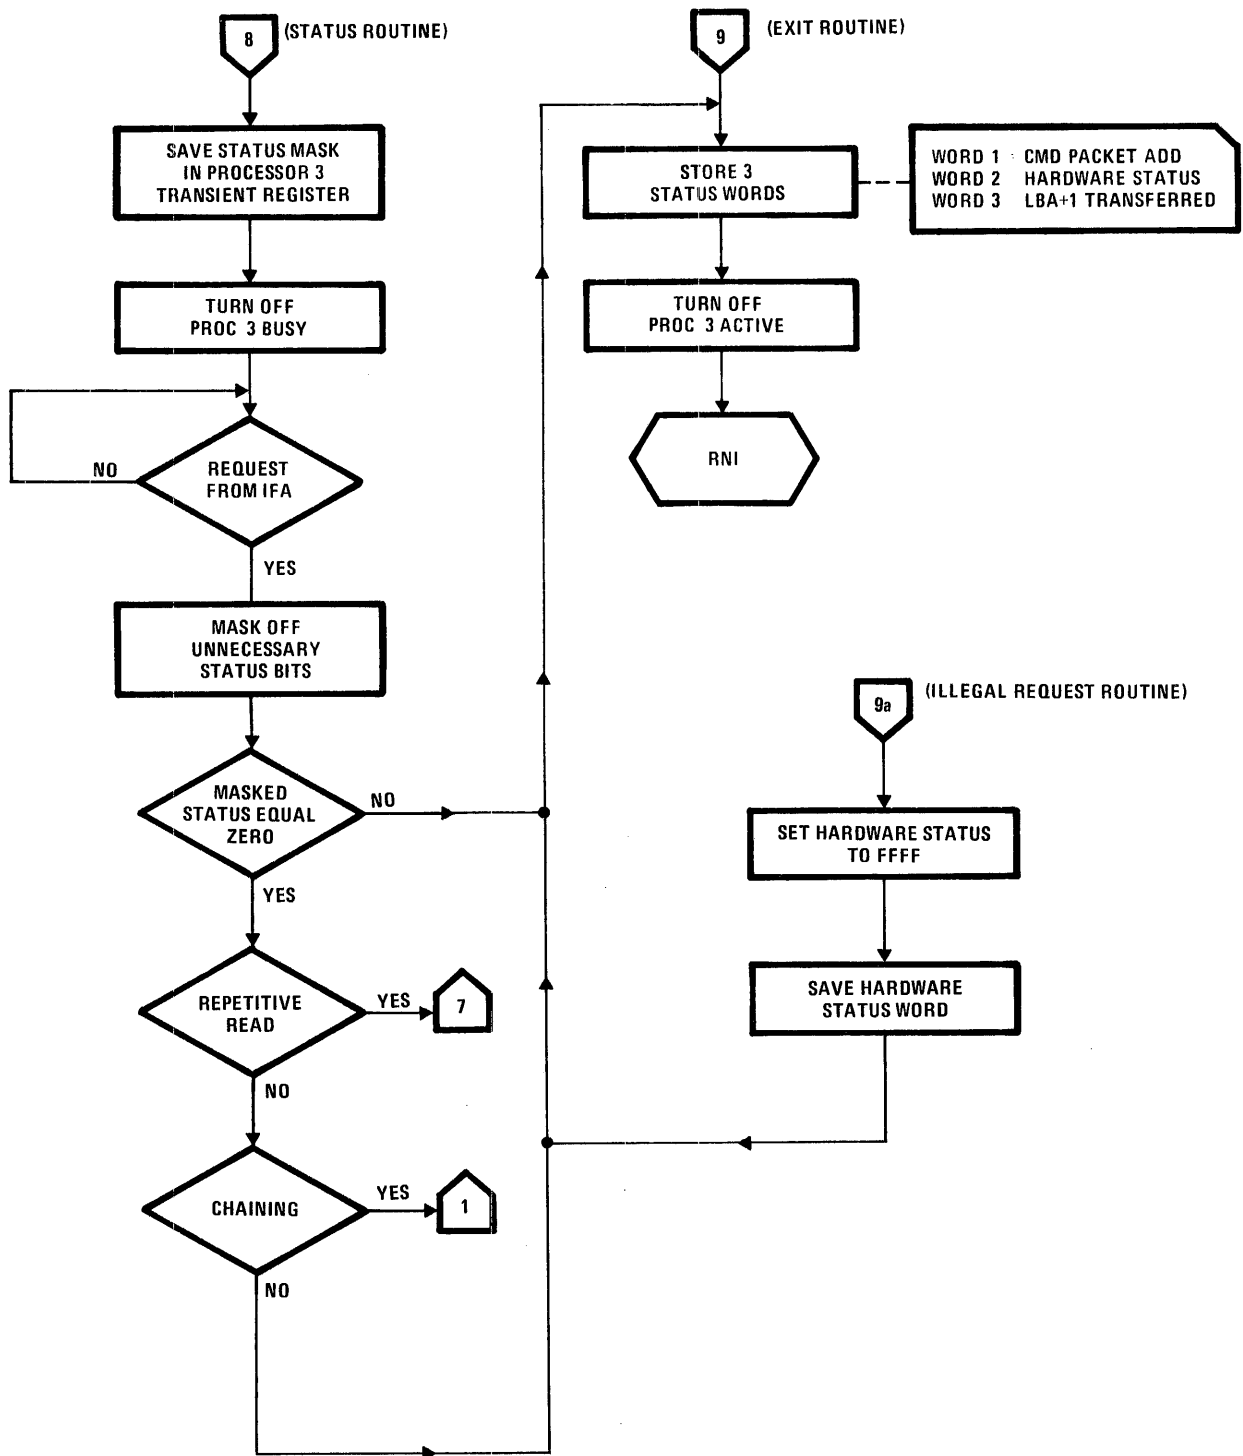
8 (STATUS ROUTINE)

SAVE STATUS MASK IN PROCESSOR 3 TRANSIENT REGISTER

TURN OFF PROC 3 BUSY

REQUEST FROM IFA

NO

YES

MASK OFF UNNECESSARY STATUS BITS

MASKED STATUS EQUAL ZERO

NO

YES

REPETITIVE READ

YES

7

NO

CHAINING

YES

1

NO

9 (EXIT ROUTINE)

STORE 3 STATUS WORDS

WORD 1 CMD PACKET ADD
WORD 2 HARDWARE STATUS
WORD 3 LBA+1 TRANSFERRED

TURN OFF PROC 3 ACTIVE

RNI

9a (ILLEGAL REQUEST ROUTINE)

SET HARDWARE STATUS TO FFFF

SAVE HARDWARE STATUS WORD